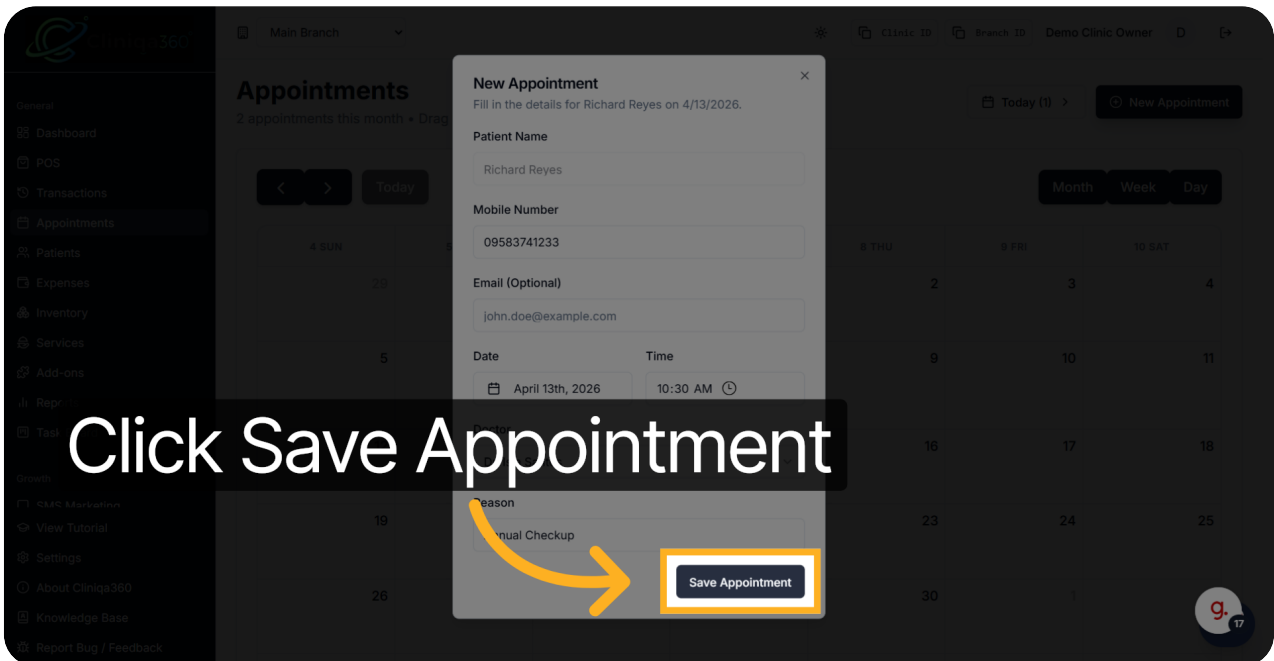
Cliniqa360

General
Dashboard
POS
Transactions
Appointments
Patients
Expenses
Inventory
Services
Add-ons
Repr
Task

Growth
SMS Marketing
View Tutorial
Settings
About Cliniqa360
Knowledge Base
Report Bug / Feedback

Main Branch
Clinic ID
Branch ID
Demo Clinic Owner
D

Appointments
2 appointments this month • Drag

Today (1)
New Appointment

Today
Month
Week
Day

4 SUN
8 THU
9 FRI
10 SAT

29
2
3
4
5
9
10
11
16
17
18
19
23
24
25
26
30
1

New Appointment
Fill in the details for Richard Reyes on 4/13/2026.

Patient Name
Richard Reyes

Mobile Number
09583741233

Email (Optional)
john.doe@example.com

Date
April 13th, 2026

Time
10:30 AM

Doctor

Reason
nual Checkup

Save Appointment

Click Save Appointment

g.
17